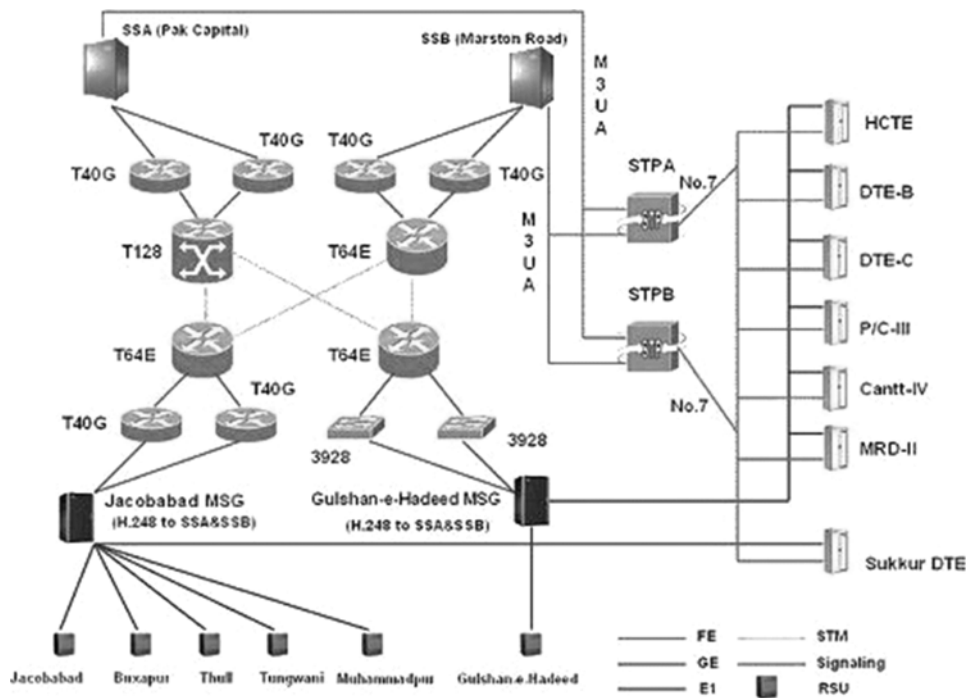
SSA (Pak Capital)

SSB (Marston Road)

M
3
U
A

T40G
T40G
T40G
T40G

T128
T64E

M
3
U
A

STPA
No.7

STPB

HCTE
DTE-B
DTE-C
P/C-III
Cantt-IV
MRD-II

T64E
T64E
T40G
T40G

No.7

3928
3928

Jacobabad MSG
(H.248 to SSA&SSB)

Gulshan-e-Hadeed MSG
(H.248 to SSA&SSB)

Sukkur DTE

Jacobabad
Buxapur
Thull
Tungwani
Muhammadpur
Gulshan-e-Hadeed

FE
STM
GE
Signaling
E1
RSU